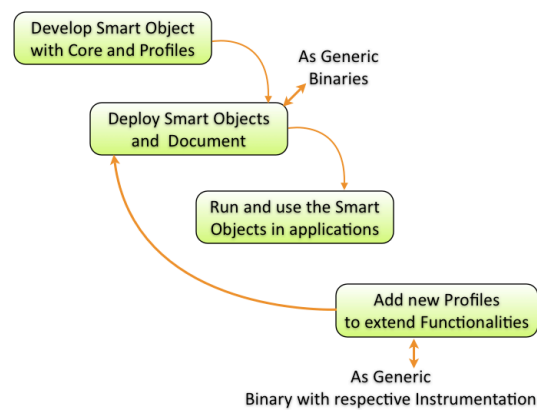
Develop Smart Object with Core and Profiles

As Generic Binaries

Deploy Smart Objects and Document

Run and use the Smart Objects in applications

Add new Profiles to extend Functionalities

As Generic Binary with respective Instrumentation